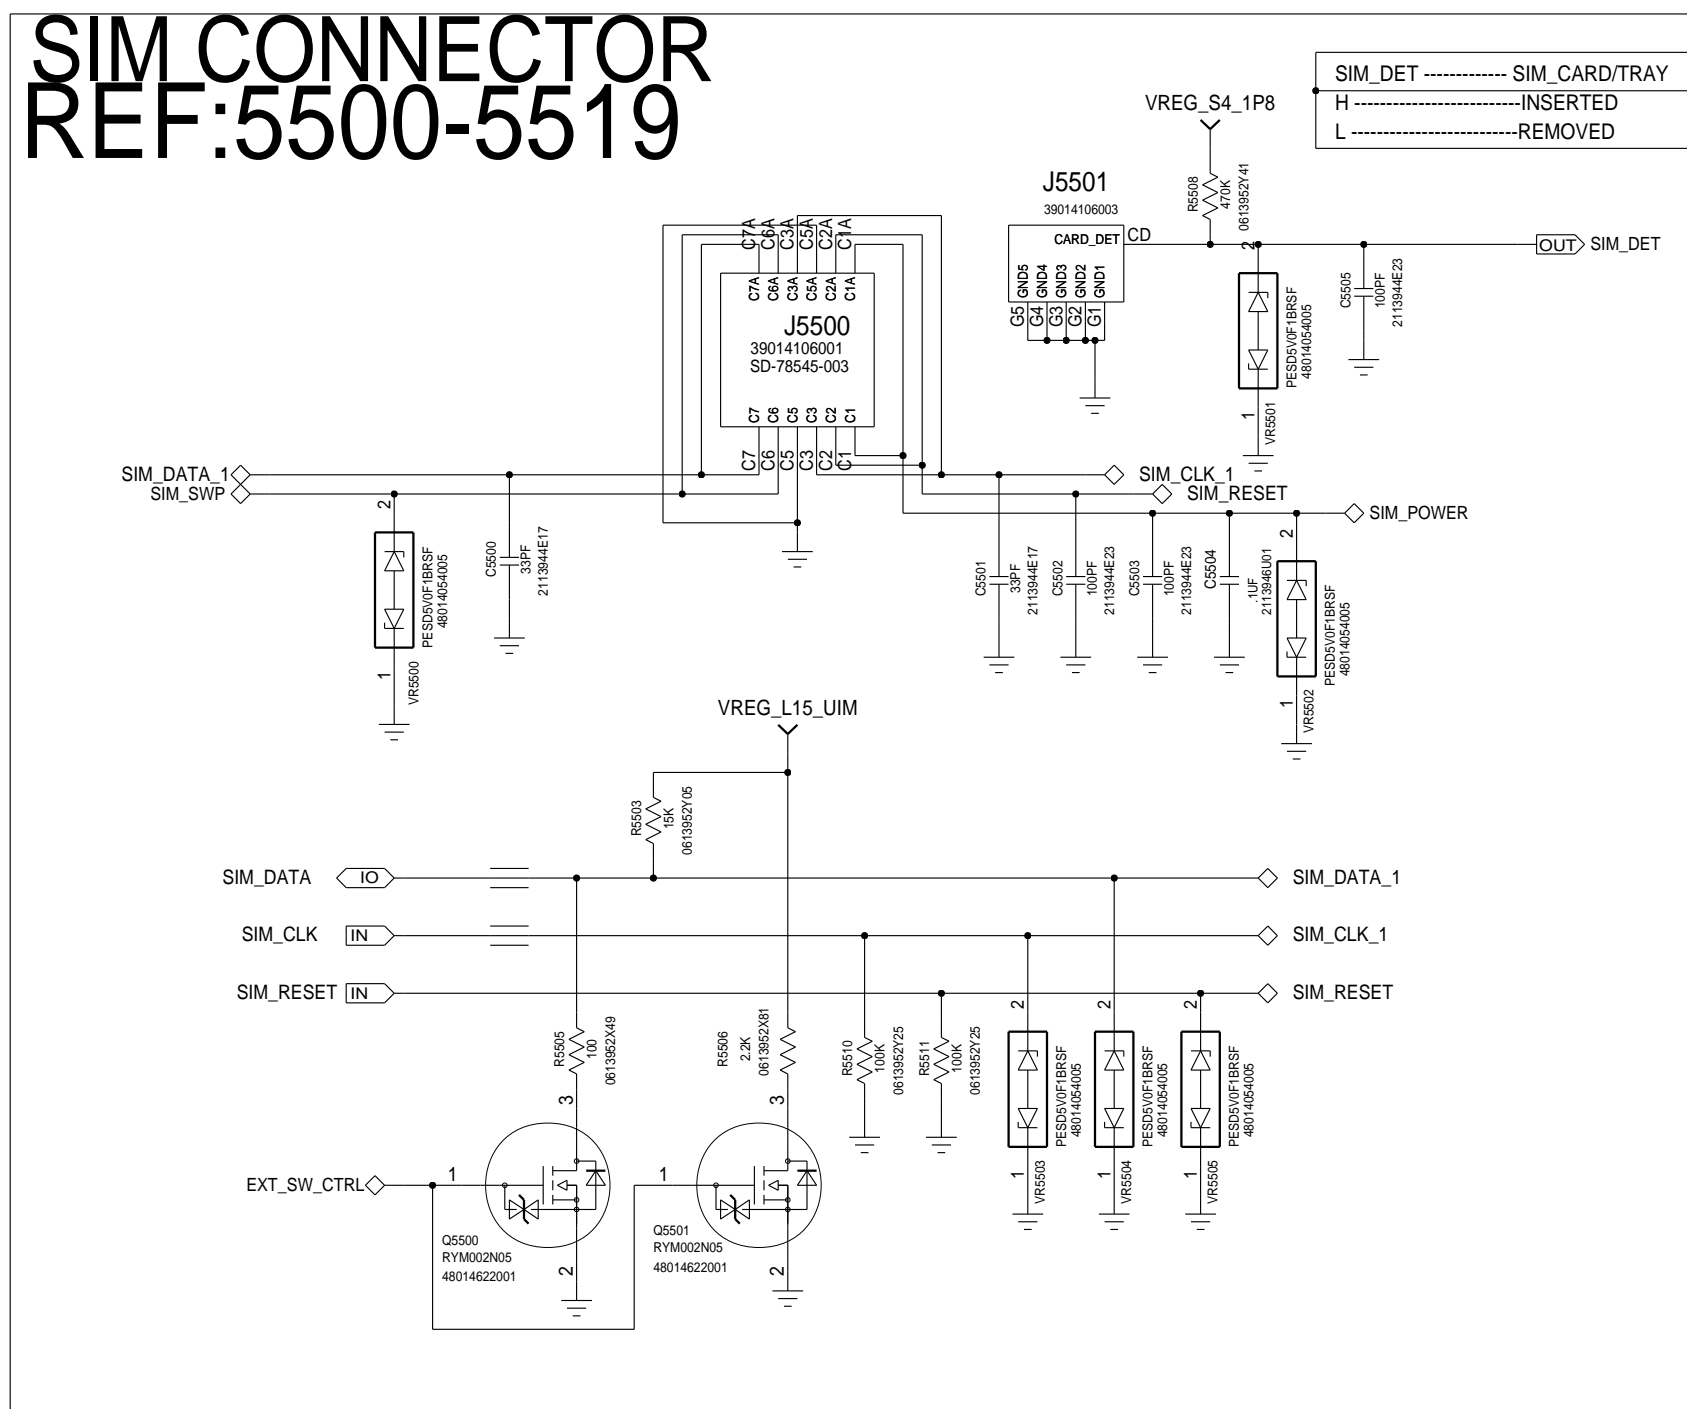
SIM CONNECTOR
REF:5500-5519

SIM_DET ------------- SIM_CARD/TRAY
H ---------------------------INSERTED
L ---------------------------REMOVED

VREG_S4_1P8

R5508
470K
0613952Y41

J5501
39014106003
CARD_DET
CD
GND5 GND4 GND3 GND2 GND1
G5 G4 G3 G2 G1

OUT SIM_DET

C5505
100PF
2113944E23

2
1
VR5501
PESD5V0F1BRSF
48014054005

C7A C6A C3A C5A C2A C1A
C7A C6A C3A C5A C2A C1A
J5500
39014106001
SD-78545-003
C7 C6 C5 C3 C2 C1
C7 C6 C5 C3 C2 C1

SIM_DATA_1
SIM_SWP

SIM_CLK_1
SIM_RESET
SIM_POWER

2
1
VR5500
PESD5V0F1BRSF
48014054005

C5500
33PF
2113944E17

C5501
33PF
2113944E17

C5502
100PF
2113944E23

C5503
100PF
2113944E23

C5504
.1UF
2113946U01

2
1
VR5502
PESD5V0F1BRSF
48014054005

VREG_L15_UIM

R5503
15K
0613952Y05

SIM_DATA IO
SIM_CLK IN
SIM_RESET IN

SIM_DATA_1
SIM_CLK_1
SIM_RESET

R5505
100
0613952X49

R5506
2.2K
0613952X81

R5510
100K
0613952Y25

R5511
100K
0613952Y25

2
1
VR5503
PESD5V0F1BRSF
48014054005

2
1
VR5504
PESD5V0F1BRSF
48014054005

2
1
VR5505
PESD5V0F1BRSF
48014054005

3
3

EXT_SW_CTRL
1
1

Q5500
RYM002N05
48014622001

Q5501
RYM002N05
48014622001

2
2